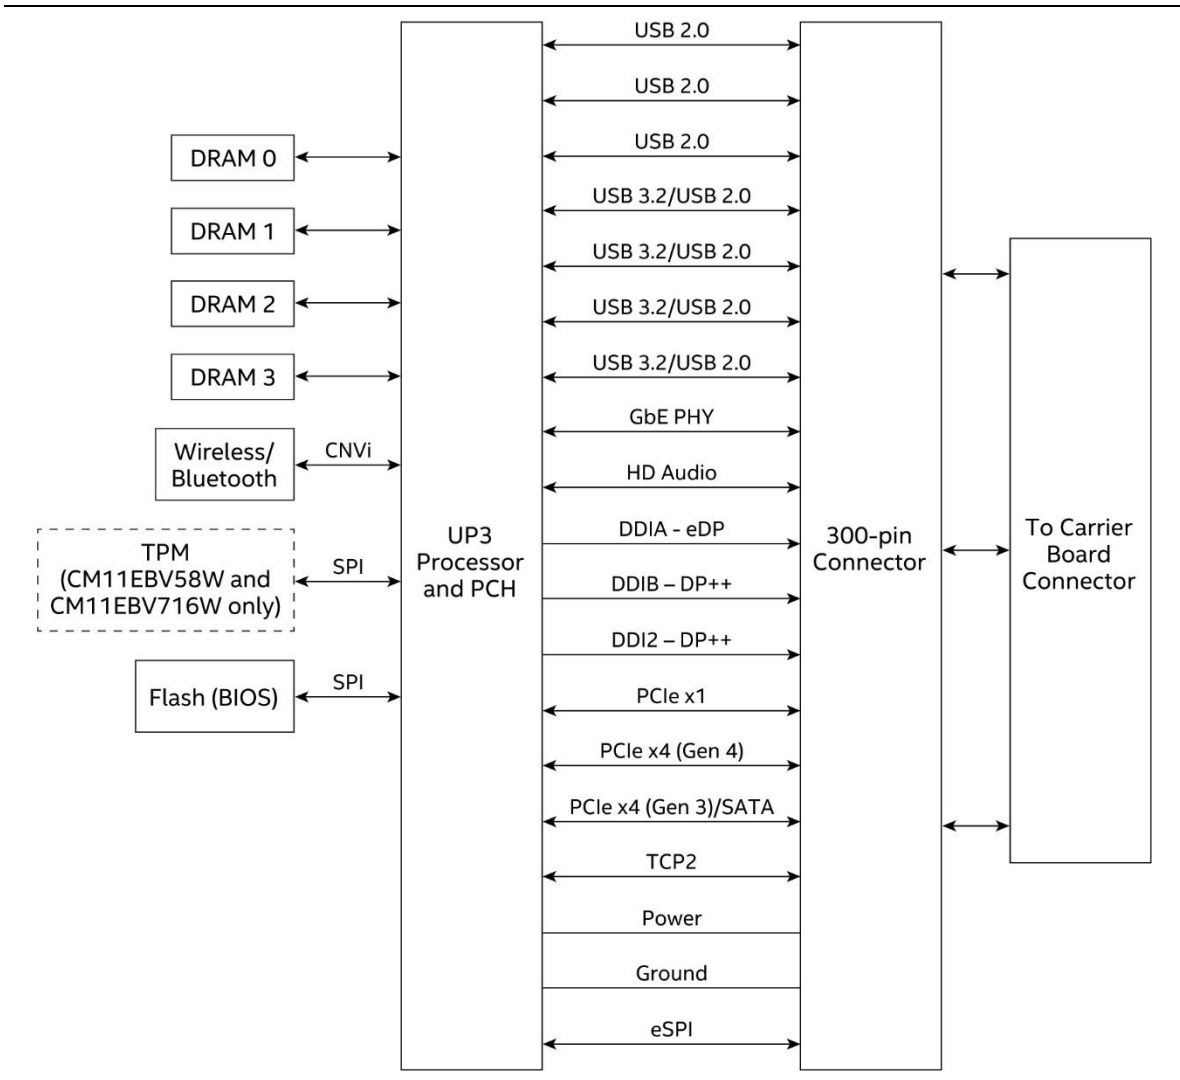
DRAM 0

DRAM 1

DRAM 2

DRAM 3

Wireless/ Bluetooth

CNVi

TPM (CM11EBV58W and CM11EBV716W only)

SPI

Flash (BIOS)

SPI

UP3 Processor and PCH

USB 2.0

USB 2.0

USB 2.0

USB 3.2/USB 2.0

USB 3.2/USB 2.0

USB 3.2/USB 2.0

USB 3.2/USB 2.0

GbE PHY

HD Audio

DDIA - eDP

DDIB – DP++

DDI2 – DP++

PCIe x1

PCIe x4 (Gen 4)

PCIe x4 (Gen 3)/SATA

TCP2

Power

Ground

eSPI

300-pin Connector

To Carrier Board Connector